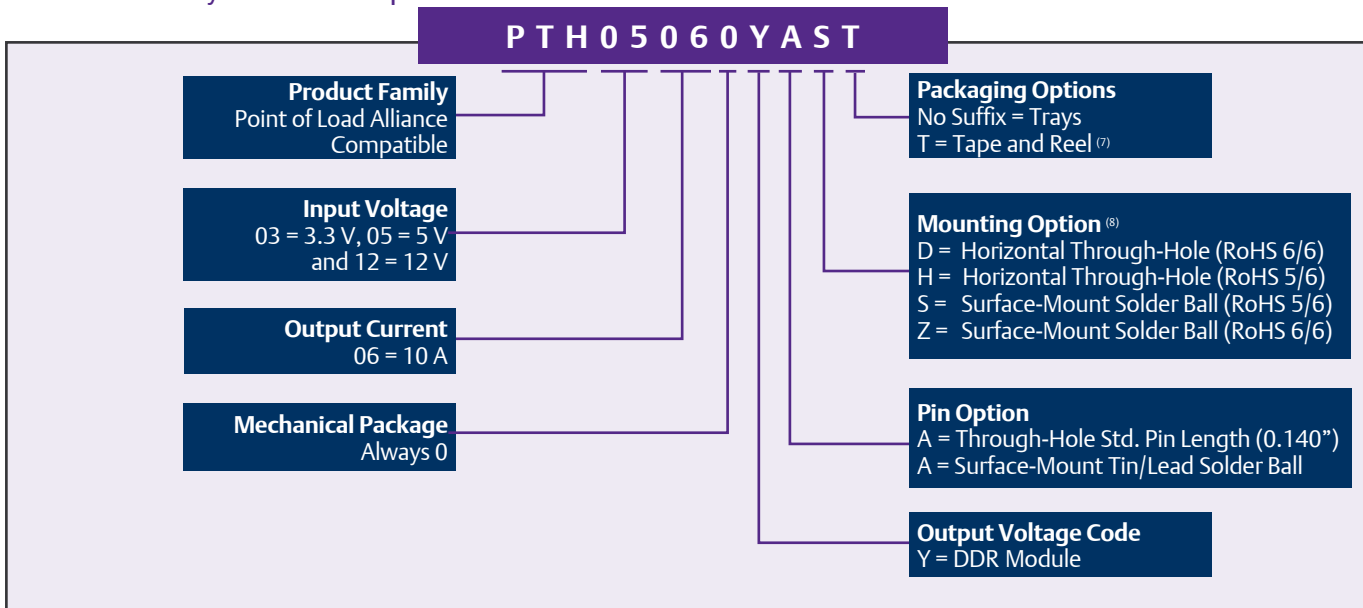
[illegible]

P T H 0 5 0 6 0 Y A S T

**Product Family**
Point of Load Alliance Compatible

**Input Voltage**
03 = 3.3 V, 05 = 5 V and 12 = 12 V

**Output Current**
06 = 10 A

**Mechanical Package**
Always 0

**Packaging Options**
No Suffix = Trays
T = Tape and Reel (7)

**Mounting Option** (8)
D = Horizontal Through-Hole (RoHS 6/6)
H = Horizontal Through-Hole (RoHS 5/6)
S = Surface-Mount Solder Ball (RoHS 5/6)
Z = Surface-Mount Solder Ball (RoHS 6/6)

**Pin Option**
A = Through-Hole Std. Pin Length (0.140”)
A = Surface-Mount Tin/Lead Solder Ball

**Output Voltage Code**
Y = DDR Module